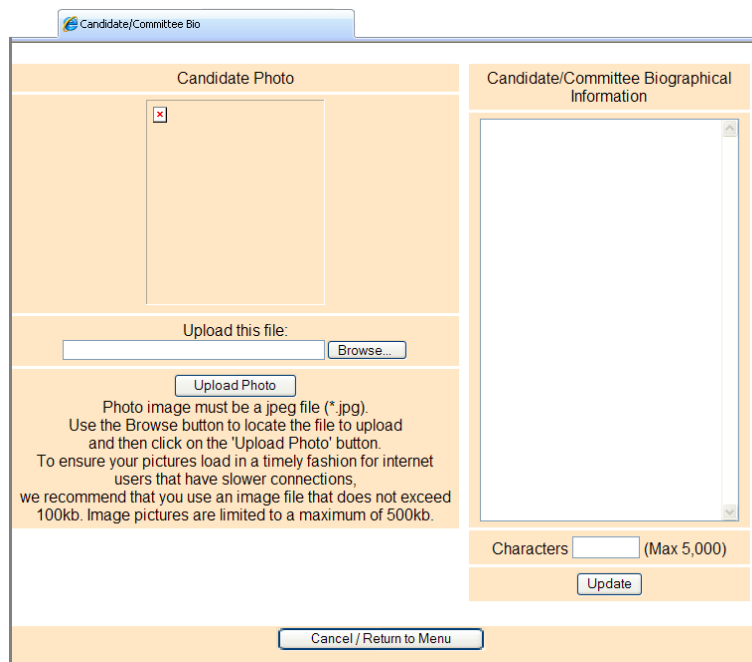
Candidate/Committee Bio

Candidate Photo

Upload this file:

Browse...

Upload Photo

Photo image must be a jpeg file (*.jpg).
Use the Browse button to locate the file to upload and then click on the 'Upload Photo' button.
To ensure your pictures load in a timely fashion for internet users that have slower connections, we recommend that you use an image file that does not exceed 100kb. Image pictures are limited to a maximum of 500kb.

Candidate/Committee Biographical Information

Characters (Max 5,000)

Update

Cancel / Return to Menu